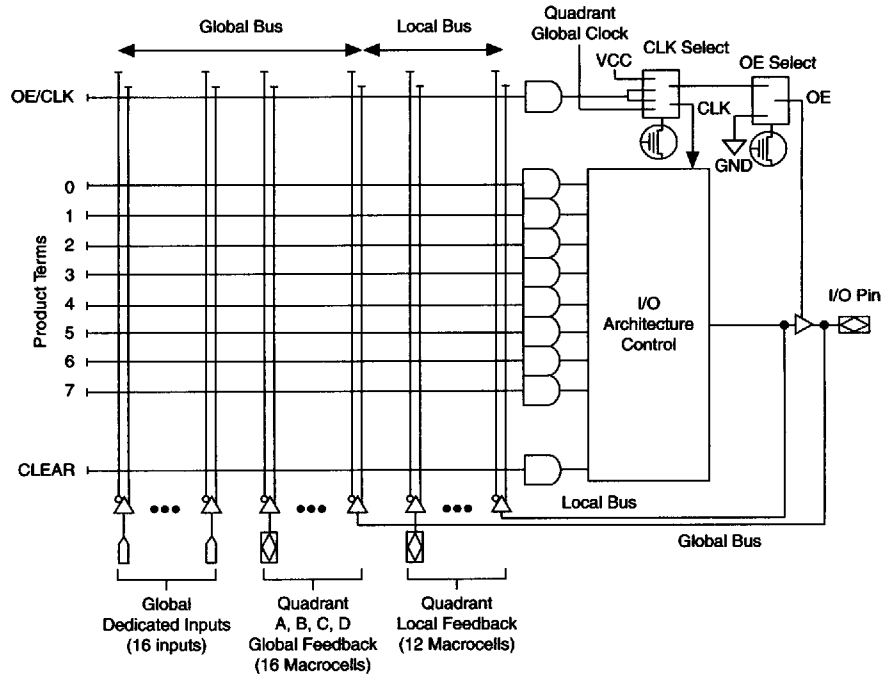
Global Bus

Local Bus

Quadrant Global Clock

CLK Select

VCC

OE Select

OE/CLK

CLK

OE

GND

Product Terms

0

1

2

3

4

5

6

7

I/O Architecture Control

I/O Pin

CLEAR

Local Bus

Global Bus

Global Dedicated Inputs (16 inputs)

Quadrant A, B, C, D Global Feedback (16 Macrocells)

Quadrant Local Feedback (12 Macrocells)